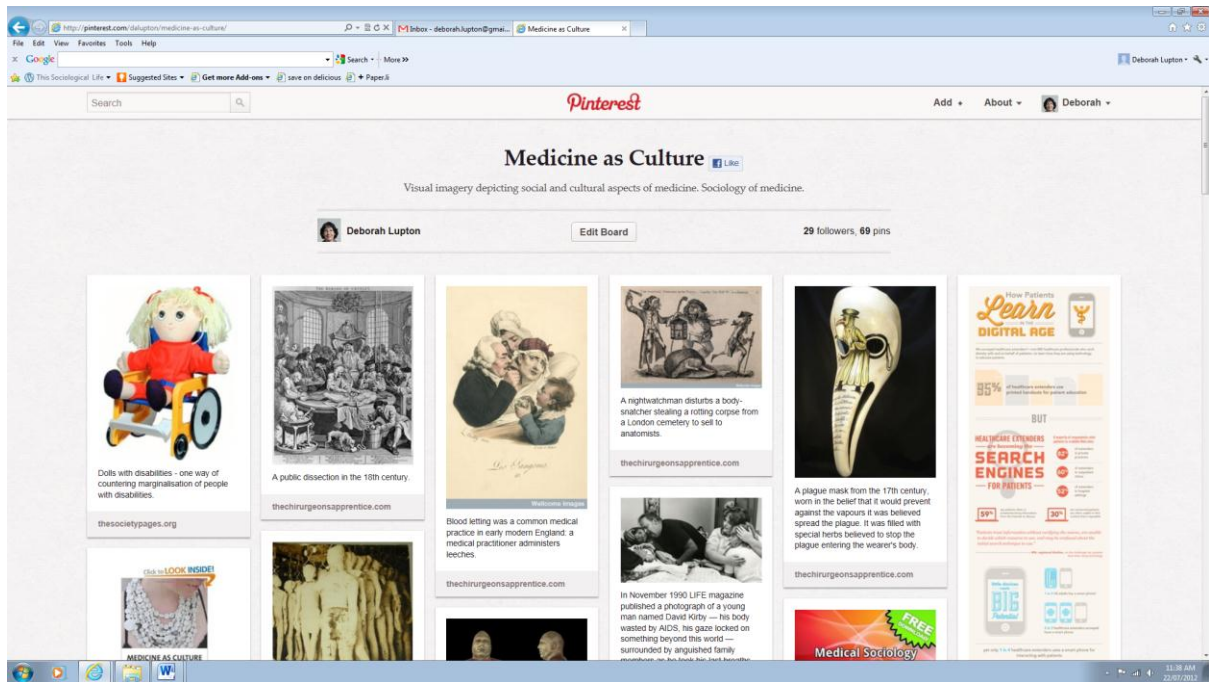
http://pinterest.com/dalupton/medicine-as-culture/ Inbox - deborah.lupton@gmai... Medicine as Culture

File Edit View Favorites Tools Help

Google Search More »

Deborah Lupton

This Sociological Life Suggested Sites Get more Add-ons save on delicious Paper.li

Search

Pinterest

Add + About Deborah

Medicine as Culture Like

Visual imagery depicting social and cultural aspects of medicine. Sociology of medicine.

Deborah Lupton

Edit Board

29 followers, 69 pins

Dolls with disabilities - one way of countering marginalisation of people with disabilities.

thesocietypages.org

A public dissection in the 18th century.

thechirurgeonsapprentice.com

Wellcome Images

Blood letting was a common medical practice in early modern England: a medical practitioner administers leeches.

thechirurgeonsapprentice.com

A nightwatchman disturbs a body-snatcher stealing a rotting corpse from a London cemetery to sell to anatomists.

thechirurgeonsapprentice.com

In November 1990 LIFE magazine published a photograph of a young man named David Kirby — his body wasted by AIDS, his gaze locked on something beyond this world — surrounded by anguished family

A plague mask from the 17th century, worn in the belief that it would prevent against the vapours it was believed spread the plague. It was filled with special herbs believed to stop the plague entering the wearer's body.

thechirurgeonsapprentice.com

FREE

Medical Sociology

How Patients Learn in the DIGITAL AGE

BUT

SEARCH ENGINES FOR PATIENTS

BIG

Click to LOOK INSIDE!

MEDICINE AS CULTURE

11:38 AM 22/07/2012